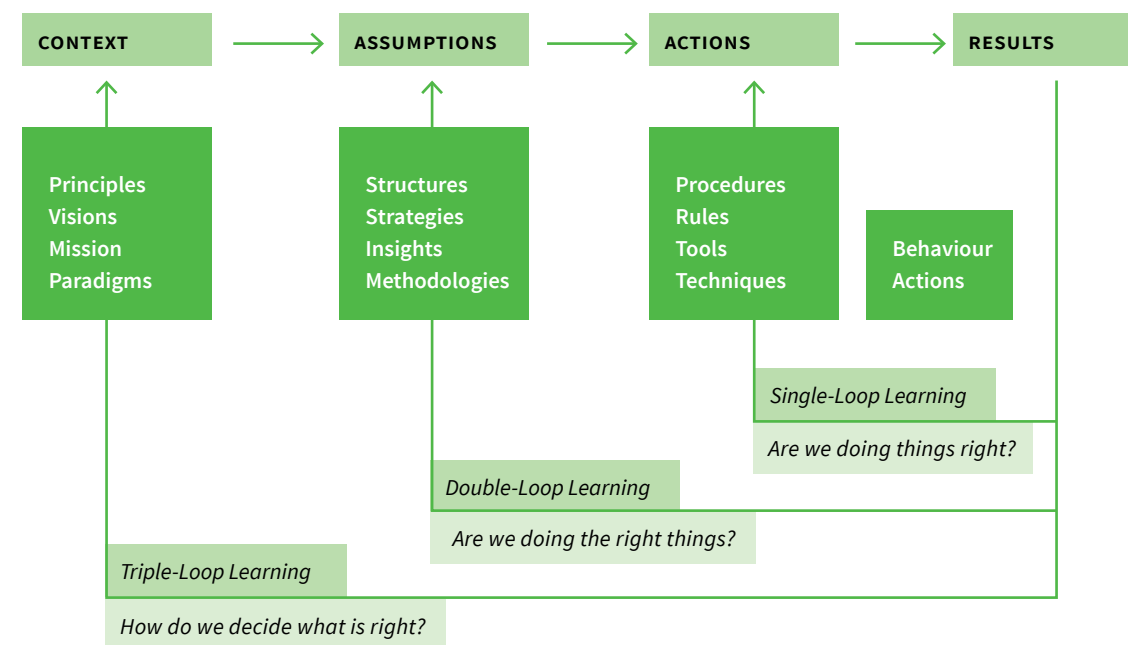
CONTEXT

ASSUMPTIONS

ACTIONS

RESULTS

Principles
Visions
Mission
Paradigms

Structures
Strategies
Insights
Methodologies

Procedures
Rules
Tools
Techniques

Behaviour
Actions

Single-Loop Learning

Are we doing things right?

Double-Loop Learning

Are we doing the right things?

Triple-Loop Learning

How do we decide what is right?